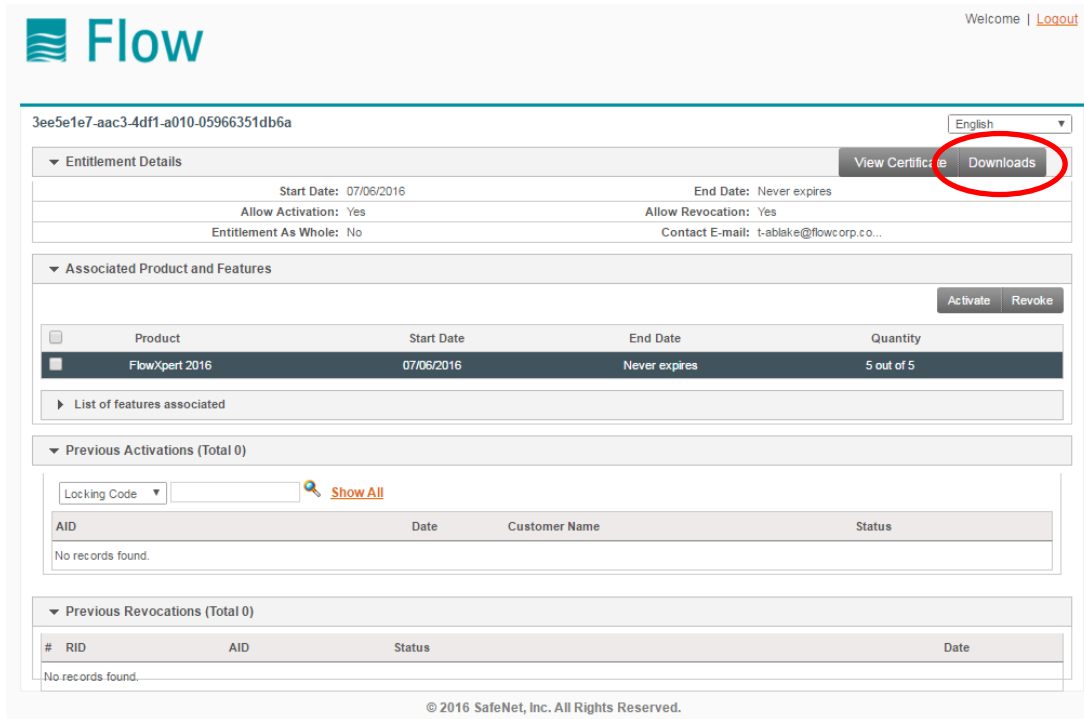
Flow

Welcome | Logout

3ee5e1e7-aac3-4df1-a010-05966351db6a

English

Entitlement Details

View Certificate Downloads

| | | | |
|---|---|---|---|
| Start Date: | 07/06/2016 | End Date: | Never expires |
| Allow Activation: | Yes | Allow Revocation: | Yes |
| Entitlement As Whole: | No | Contact E-mail: | t-ablake@flowcorp.co... |

Associated Product and Features

Activate Revoke

| | Product | Start Date | End Date | Quantity |
|---|---|---|---|---|
| | FlowXpert 2016 | 07/06/2016 | Never expires | 5 out of 5 |

List of features associated

Previous Activations (Total 0)

Locking Code Show All

| AID | Date | Customer Name | Status |
|---|---|---|---|
| No records found. | | | |

Previous Revocations (Total 0)

| # | RID | AID | Status | Date |
|---|---|---|---|---|
| No records found. | | | | |

© 2016 SafeNet, Inc. All Rights Reserved.